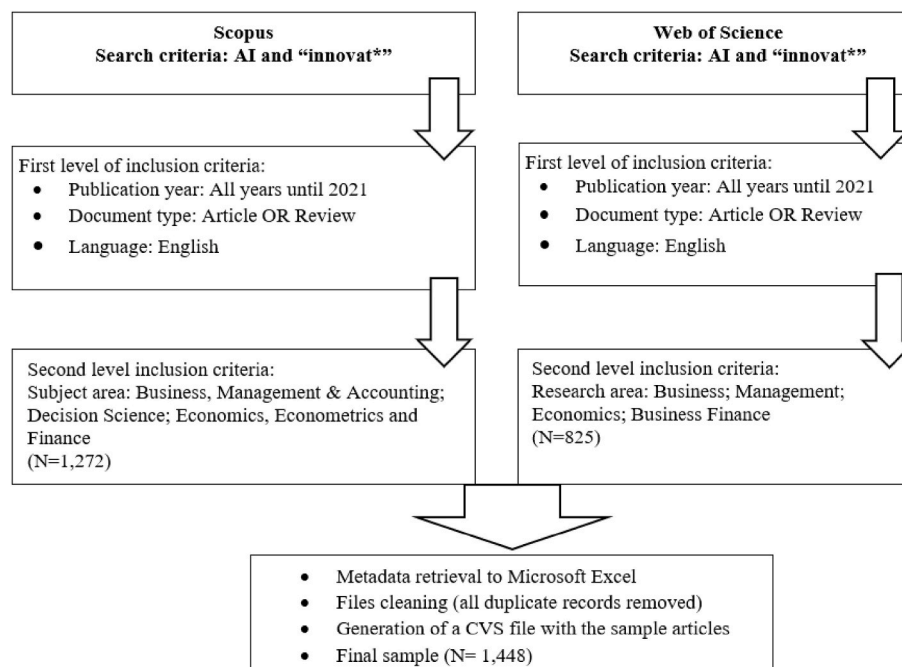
**Scopus**
**Search criteria: AI and "innovat*"**

**Web of Science**
**Search criteria: AI and "innovat*"**

First level of inclusion criteria:
- Publication year: All years until 2021
- Document type: Article OR Review
- Language: English

First level of inclusion criteria:
- Publication year: All years until 2021
- Document type: Article OR Review
- Language: English

Second level inclusion criteria:
Subject area: Business, Management & Accounting; Decision Science; Economics, Econometrics and Finance
(N=1,272)

Second level inclusion criteria:
Research area: Business; Management; Economics; Business Finance
(N=825)

- Metadata retrieval to Microsoft Excel
- Files cleaning (all duplicate records removed)
- Generation of a CVS file with the sample articles
- Final sample (N= 1,448)